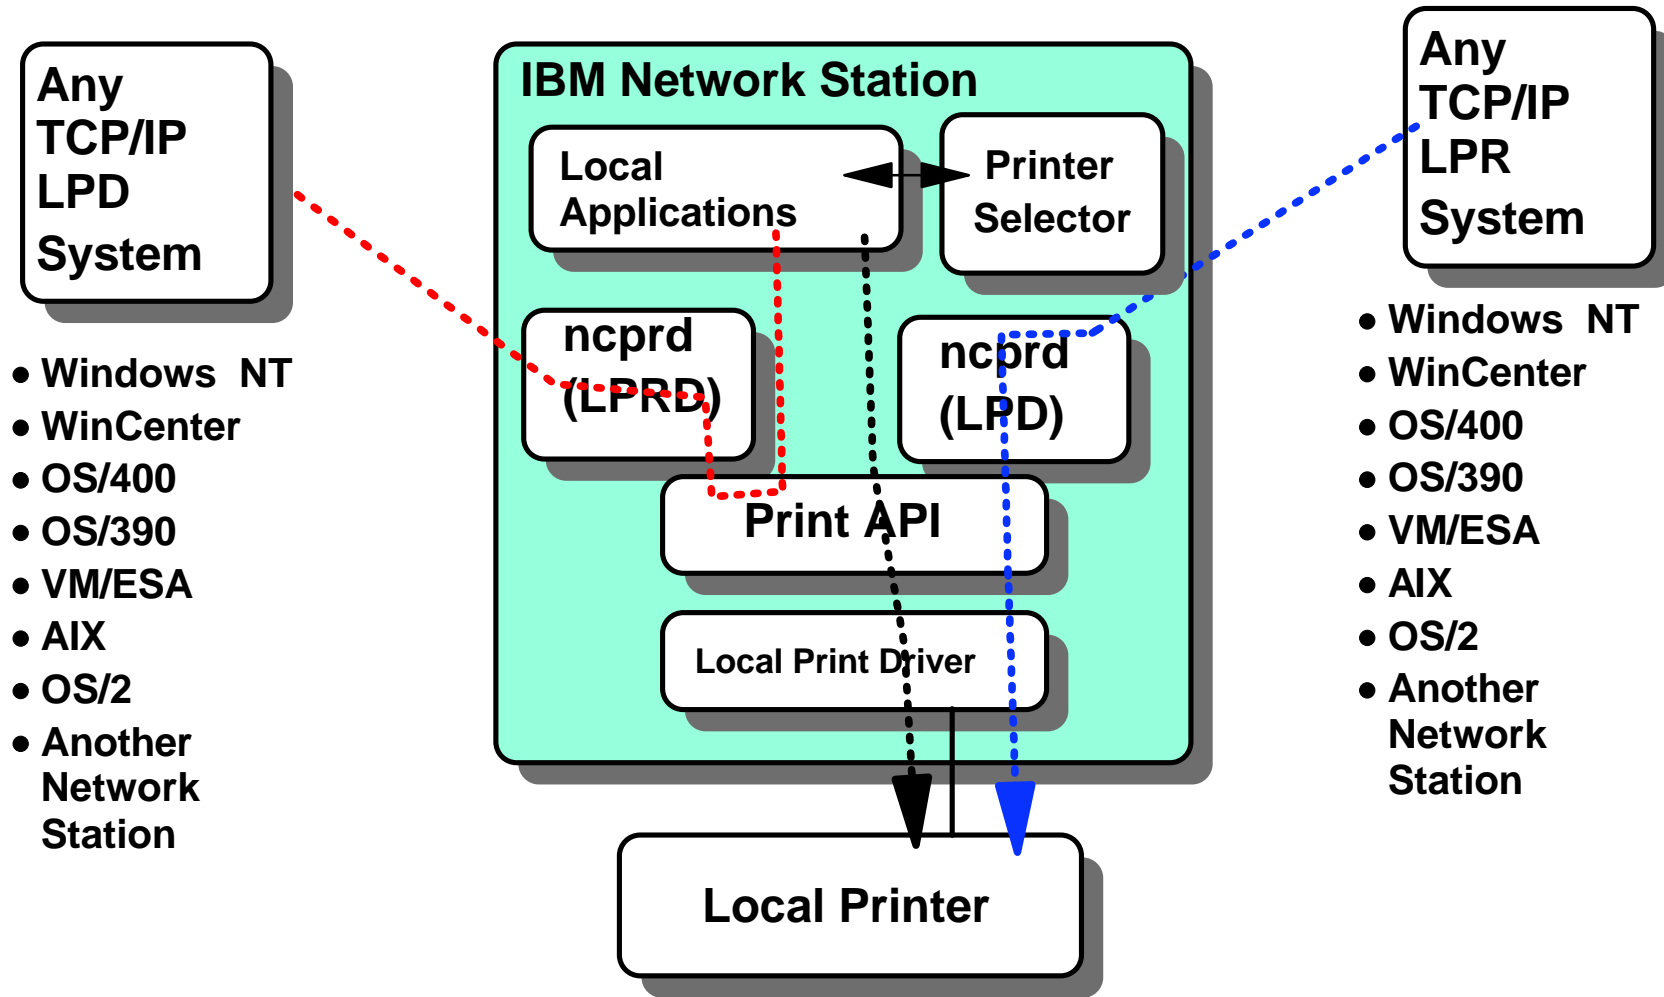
Any TCP/IP LPD System

- Windows NT
- WinCenter
- OS/400
- OS/390
- VM/ESA
- AIX
- OS/2
- Another Network Station

IBM Network Station

Local Applications

Printer Selector

ncprd (LPRD)

ncprd (LPD)

Print API

Local Print Driver

Local Printer

Any TCP/IP LPR System

- Windows NT
- WinCenter
- OS/400
- OS/390
- VM/ESA
- AIX
- OS/2
- Another Network Station